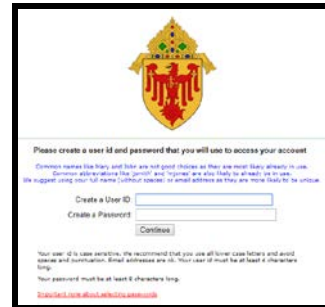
Please create a user id and password that you will use to access your account

Common names like Mary and John are not good choices as they are most likely already in use. Common abbreviations like 'jsmith' and 'mjones' are also likely to already be in use. We suggest using your full name (without spaces) or email address as they are more likely to be unique.

Create a User ID

Create a Password

Continue

Your user id is case sensitive. We recommend that you use all lower case letters and avoid spaces and punctuation. Email addresses are ok. Your user id must be at least 4 characters long.

Your password must be at least 6 characters long.

Important note about selecting passwords